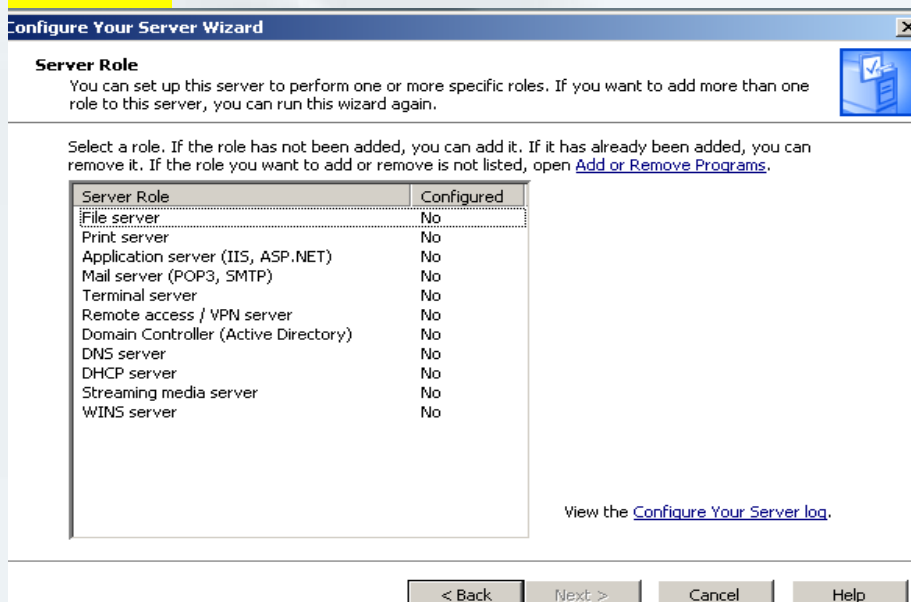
Configure Your Server Wizard

Server Role
You can set up this server to perform one or more specific roles. If you want to add more than one role to this server, you can run this wizard again.

Select a role. If the role has not been added, you can add it. If it has already been added, you can remove it. If the role you want to add or remove is not listed, open Add or Remove Programs.

| Server Role | Configured |
|---|---|
| File server | No |
| Print server | No |
| Application server (IIS, ASP.NET) | No |
| Mail server (POP3, SMTP) | No |
| Terminal server | No |
| Remote access / VPN server | No |
| Domain Controller (Active Directory) | No |
| DNS server | No |
| DHCP server | No |
| Streaming media server | No |
| WINS server | No |

View the Configure Your Server log.

< Back Next > Cancel Help